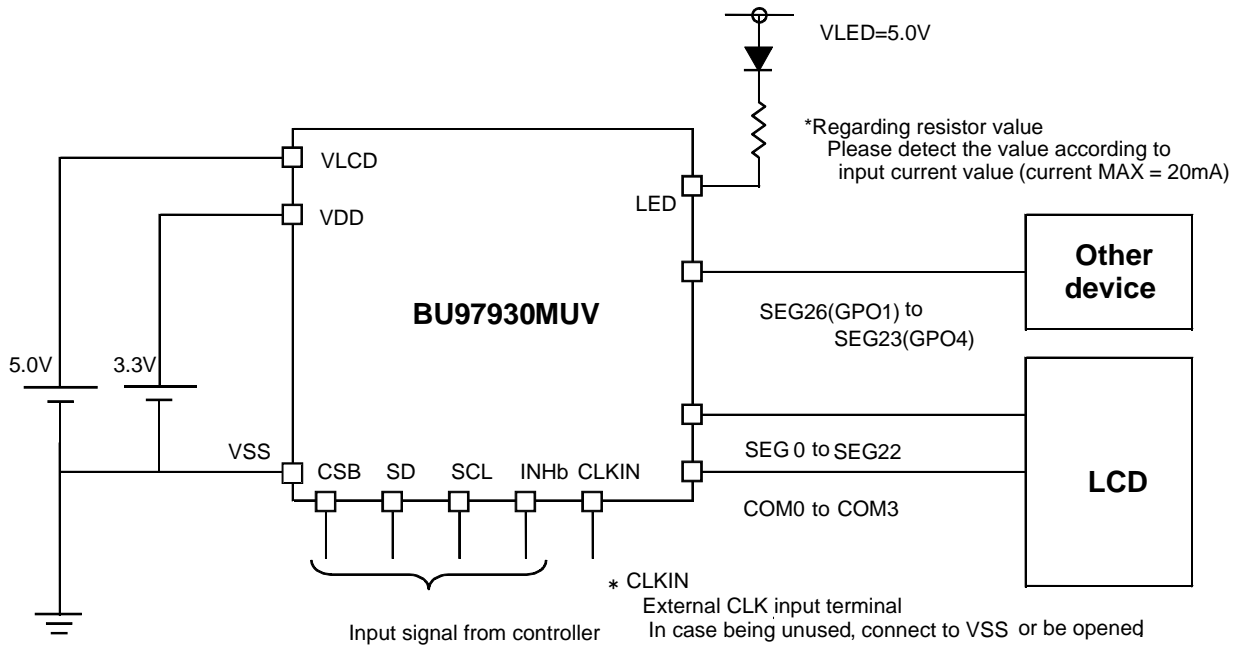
VLED=5.0V

*Regarding resistor value
Please detect the value according to input current value (current MAX = 20mA)

VLCD

VDD

LED

Other device

BU97930MUV

SEG26(GPO1) to SEG23(GPO4)

5.0V

3.3V

VSS

CSB

SD

SCL

INHb

CLKIN

SEG 0 to SEG22

COM0 to COM3

LCD

* CLKIN
External CLK input terminal
In case being unused, connect to VSS or be opened

Input signal from controller